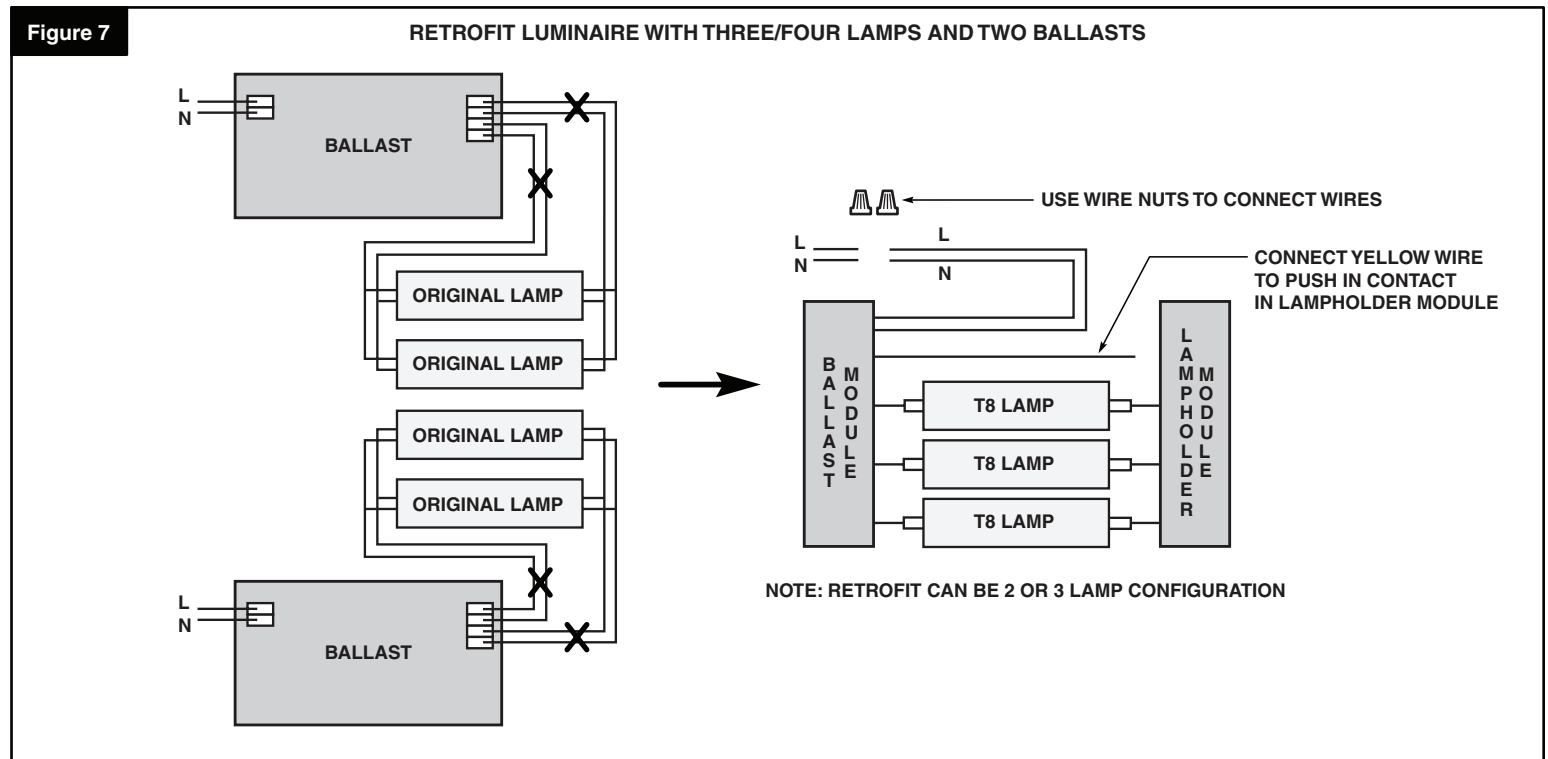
Figure 7

RETROFIT LUMINAIRE WITH THREE/FOUR LAMPS AND TWO BALLASTS

L
N

BALLAST

ORIGINAL LAMP

ORIGINAL LAMP

ORIGINAL LAMP

ORIGINAL LAMP

L
N

BALLAST

USE WIRE NUTS TO CONNECT WIRES

L
N

L
N

CONNECT YELLOW WIRE TO PUSH IN CONTACT IN LAMPHOLDER MODULE

BALLAST MODULE

T8 LAMP

T8 LAMP

T8 LAMP

LAMPHOLDER MODULE

NOTE: RETROFIT CAN BE 2 OR 3 LAMP CONFIGURATION